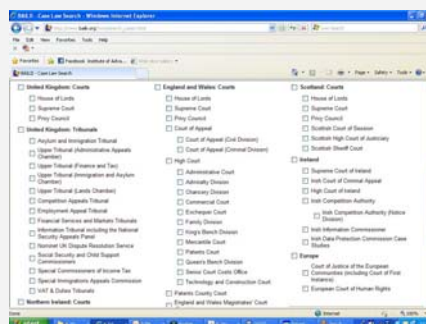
BAILII - Case Law Search - Windows Internet Explorer

File Edit View Favorites Tools Help

Favorites | Facebook | Institute of Adva...

BAILII - Case Law Search

United Kingdom: Courts
House of Lords
Supreme Court
Privy Council

United Kingdom: Tribunals
Asylum and Immigration Tribunal
Upper Tribunal (Administrative Appeals Chamber)
Upper Tribunal (Finance and Tax)
Upper Tribunal (Immigration and Asylum Chamber)
Upper Tribunal (Lands Chamber)
Competition Appeals Tribunal
Employment Appeal Tribunal
Financial Services and Markets Tribunals
Information Tribunal including the National Security Appeals Panel
Nominet UK Dispute Resolution Service
Social Security and Child Support Commissioners
Special Commissioners of Income Tax
Special Immigrations Appeals Commission
VAT & Duties Tribunals

Northern Ireland: Courts

England and Wales: Courts
House of Lords
Supreme Court
Privy Council
Court of Appeal
Court of Appeal (Civil Division)
Court of Appeal (Criminal Division)
High Court
Administrative Court
Admiralty Division
Chancery Division
Commercial Court
Exchequer Court
Family Division
King's Bench Division
Mercantile Court
Patents Court
Queen's Bench Division
Senior Court Costs Office
Technology and Construction Court
Patents County Court
England and Wales Magistrates' Court

Scotland: Courts
House of Lords
Supreme Court
Privy Council
Scottish Court of Session
Scottish High Court of Justiciary
Scottish Sheriff Court

Ireland
Supreme Court of Ireland
Irish Court of Criminal Appeal
High Court of Ireland
Irish Competition Authority
Irish Competition Authority (Notice Division)
Irish Information Commissioner
Irish Data Protection Commission Case Studies

Europe
Court of Justice of the European Communities (including Court of First Instance)
European Court of Human Rights

Done | Internet | 100%